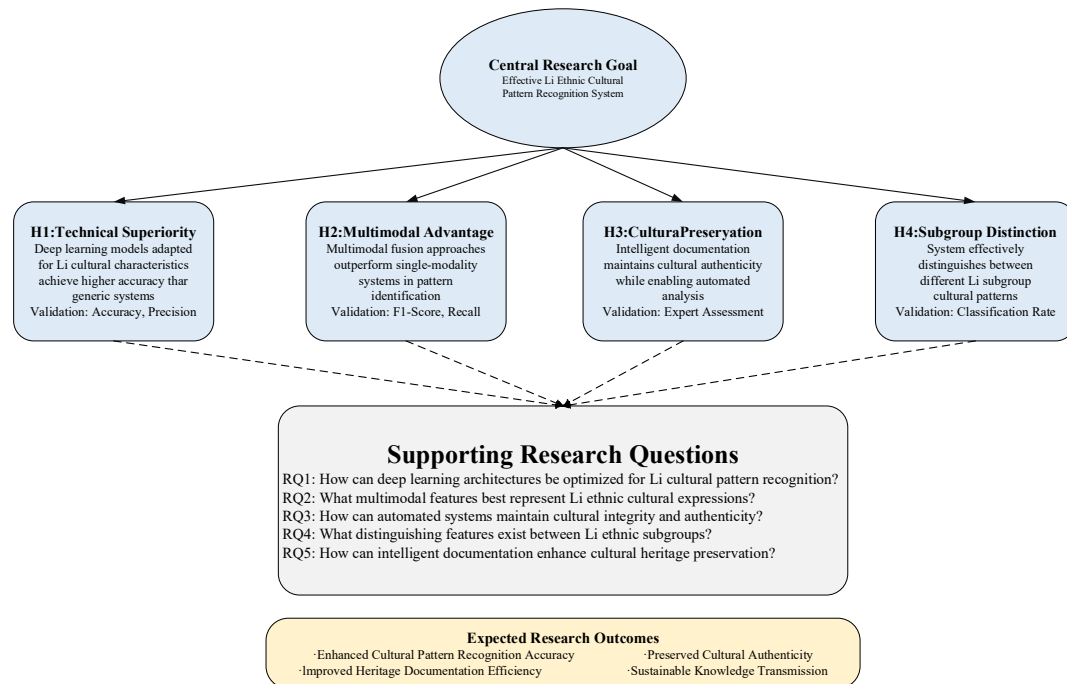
Central Research Goal
Effective Li Ethnic Cultural Pattern Recognition System

H1:Technical Superiority
Deep learning models adapted for Li cultural characteristics achieve higher accuracy thar generic systems
Validation: Accuracy, Precision

H2:Multimodal Advantage
Multimodal fusion approaches outperform single-modality systems in pattern identification
Validation: F1-Score, Recall

H3:CulturaPreseryation
Intelligent documentation maintains cultural authenticity while enabling automated analysis
Validation: Expert Assessment

H4:Subgroup Distinction
System effectively distinguishes between different Li subgroup cultural patterns
Validation: Classification Rate

Supporting Research Questions
RQ1: How can deep learning architectures be optimized for Li cultural pattern recognition?
RQ2: What multimodal features best represent Li ethnic cultural expressions?
RQ3: How can automated systems maintain cultural integrity and authenticity?
RQ4: What distinguishing features exist between Li ethnic subgroups?
RQ5: How can intelligent documentation enhance cultural heritage preservation?

Expected Research Outcomes
·Enhanced Cultural Pattern Recognition Accuracy
·Preserved Cultural Authenticity
·Improved Heritage Documentation Efficiency
·Sustainable Knowledge Transmission